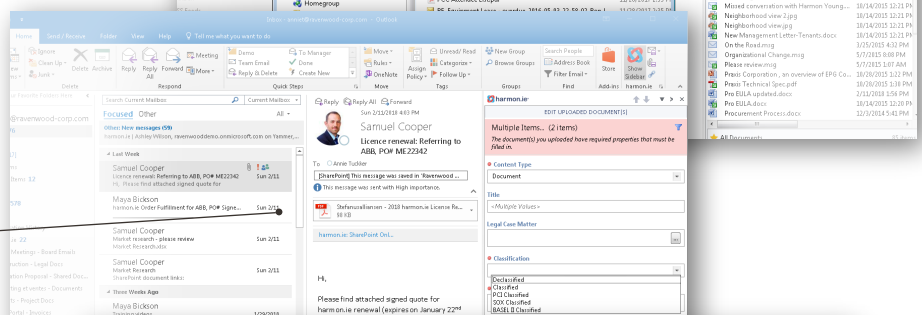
Homegroup

Inbox - email@ravenwood-corp.com - Outlook

Home Send / Receive Folder View Help Tell me what you want to do

Ignore Clean Up Junk Delete Archive Delete

Reply Reply All Forward Meeting More Respond

Demo Team Email Reply & Delete To Manager Done Create New Quick Steps

Move Rules OneNote Move

Assign Policy Unread/ Read Categorize Follow Up Tags

New Group Browse Groups Groups

Search People Address Book Filter Email Find

Store Add-ins Show Sidebar harmon.ie

Search Current Mailbox Current Mailbox

Focused Other All

Other: New messages (59) harmon.ie | Abbey Willson, ravenwooddemo.onmicrosoft.com on Yammer,...

Last Week

Samuel Cooper Licence renewal: Referring to ABB, PO# ME22342 Hi, Please find attached signed quote for Sun 2/11

Maya Bickson harmon.ie Order Fulfillment for ABB, PO# Signe... Sun 2/11

Samuel Cooper Market research - please review Market Research.xlsx Sun 2/11

Samuel Cooper Market Research SharePoint document links: Sun 2/11

Three Weeks Ago

Maya Bickson

@ravenwood-corp.com

Items 12

Meetings - Board Emails
Auction - Legal Docs
Harmon Proposal - Shared Doc...
Marketing events - Documents
harmon.ie - Project Docs
Portal - Projects

Reply Reply All Forward

Sun 2/11/2018 4:43 PM

Samuel Cooper

Licence renewal: Referring to ABB, PO# ME22342

To Annie Tuckker

[SharePoint] This message was saved in 'Ravenwood ...

This message was sent with High importance.

Stefanovallianssen - 2018 harmon.ie License Re... 98 KB

harmon.ie: SharePoint Onl...

Hi,

Please find attached signed quote for harmon.ie renewal (expires on January 22nd

harmon.ie

EDIT UPLOADED DOCUMENT(S)

Multiple Items... (2 items)

The document(s) you uploaded have required properties that must be filled in.

Content Type

Document

Title

<Multiple Values>

Legal Case Matter

Classification

Declassified
Classified
PCI Classified
SOX Classified
BASEL II Classified

Missed conversation with Harmon Young... 10/14/2015 12:21 PM
Neighborhood view 2.jpg 10/14/2015 12:21 PM
Neighborhood view.jpg 10/14/2015 12:21 PM
New Management Letter-Tenants.docx 10/14/2015 12:21 PM
On the Road.msg 3/25/2015 4:32 PM
Organizational Change.msg 5/7/2015 8:08 PM
Please review.msg 5/7/2015 1:07 AM
Praxis Corporation, an overview of EPG Co... 10/28/2015 1:22 PM
Praxis Technical Spec.pdf 10/14/2015 12:21 PM
Pro EULA updated.docx 2/1/2018 1:56 PM
Pro EULA.docx 10/14/2015 12:21 PM
Procurement Process.docx 12/3/2014 5:41 PM

All Documents